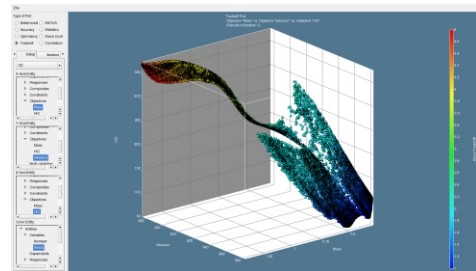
File

Type of Plot
Waterboard
Boundary
Optimisation
Tradeoff
Bar/Grid
Statistics
Search Score
Correlation

Setup
Variables

X Selectivity
Responses
Composites
Constraints
Objectives
Mass

Y Selectivity
Composites
Constraints
Objectives
Mass

Z Selectivity
Responses
Composites
Constraints
Objectives
Mass

Color Entity
Entities
Constraints
Objectives
Responses

Tradeoff Plot
Objective "Mass" vs. Objective "Vibration" vs. Objective "Fatl"
(Sample of iteration 1)

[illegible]